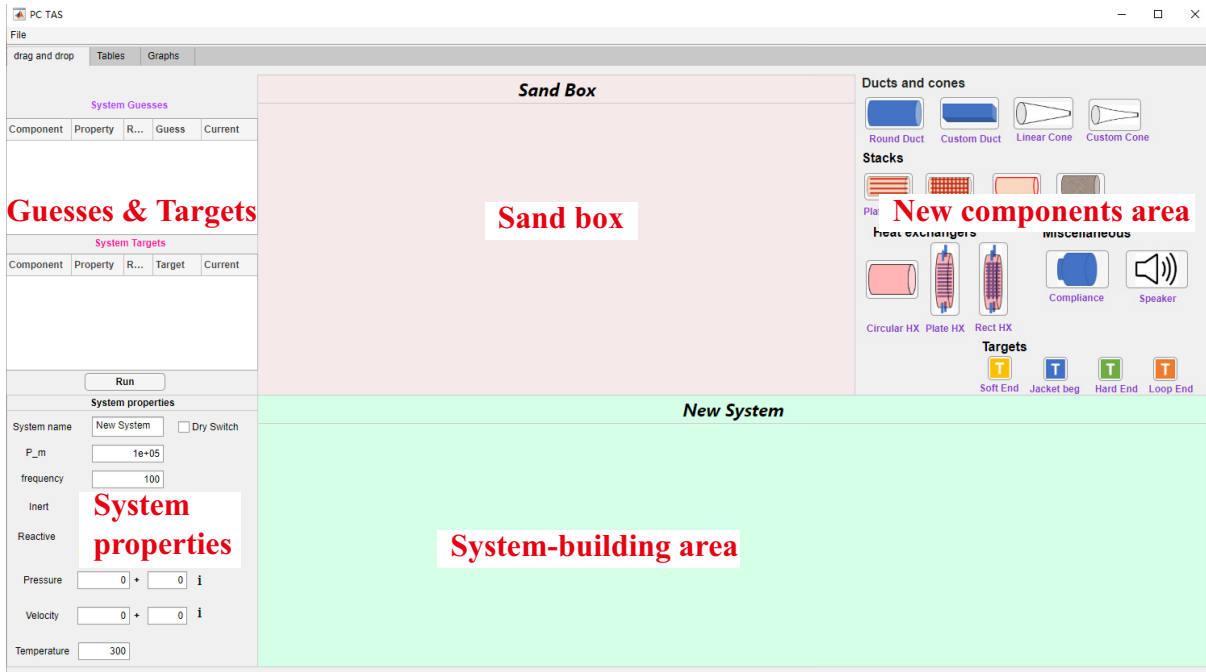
PC TAS

File

drag and drop | Tables | Graphs

System Guesses

| Component | Property | R... | Guess | Current |
|---|---|---|---|---|

Guesses & Targets

System Targets

| Component | Property | R... | Target | Current |
|---|---|---|---|---|

Run

System properties

System name: New System
Dry Switch

P_m: 1e+05

frequency: 100

Inert

Reactive

System properties

Pressure: 0 + 0 i

Velocity: 0 + 0 i

Temperature: 300

Sand Box

Sand box

New System

System-building area

Ducts and cones

Round Duct
Custom Duct
Linear Cone
Custom Cone

Stacks

Pla

New components area

Heat exchangers

Miscellaneous

Circular HX
Plate HX
Rect HX

Compliance
Speaker

Targets

T Soft End
T Jacket beg
T Hard End
T Loop End